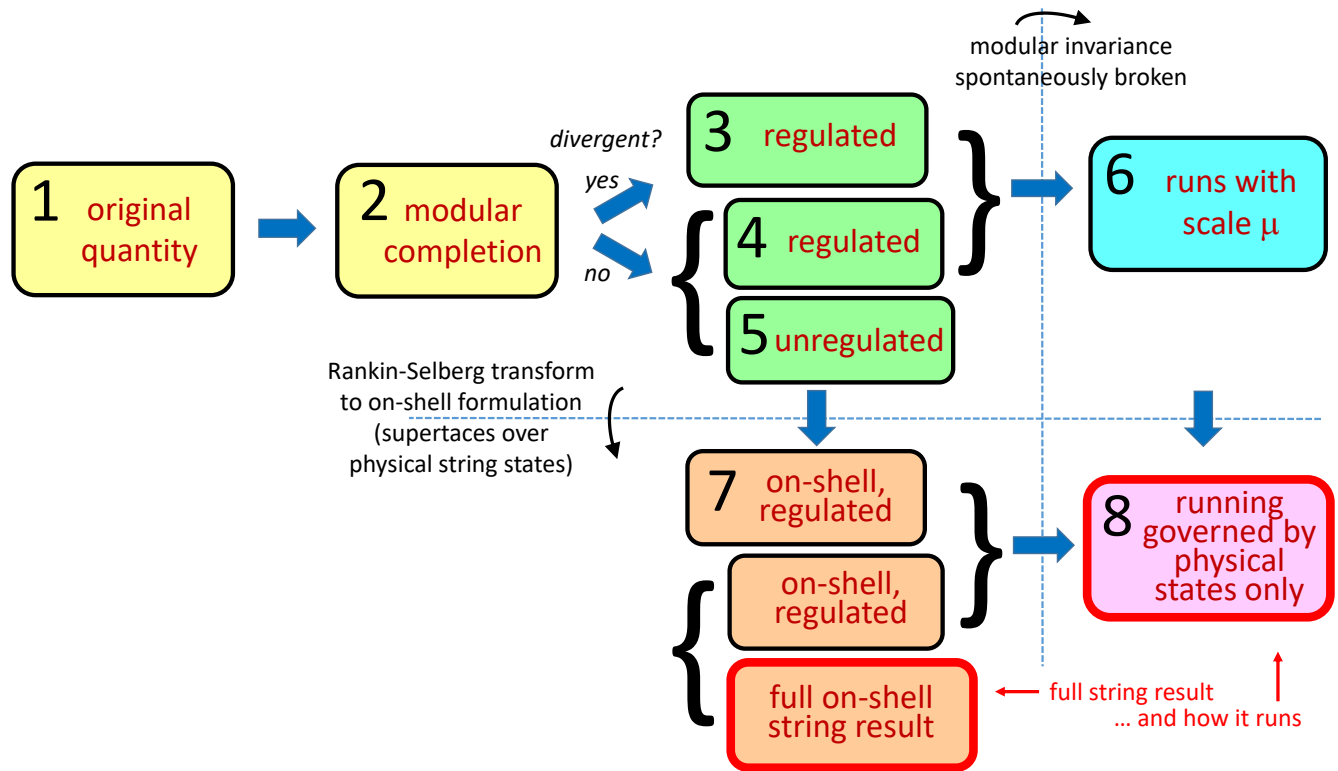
modular invariance spontaneously broken

1 original quantity

2 modular completion

divergent?

yes

no

3 regulated

4 regulated

5 unregulated

6 runs with scale μ

Rankin-Selberg transform to on-shell formulation (supertaces over physical string states)

7 on-shell, regulated

on-shell, regulated

full on-shell string result

8 running governed by physical states only

full string result

… and how it runs